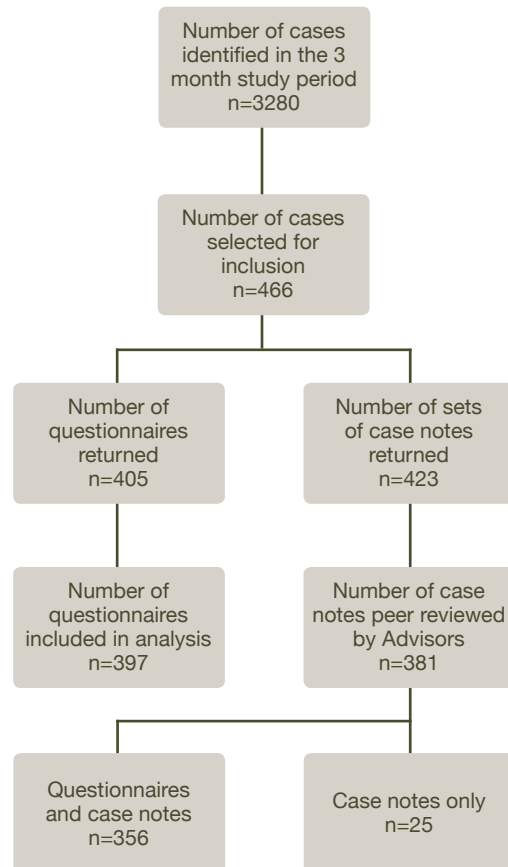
Number of cases identified in the 3 month study period
n=3280

Number of cases selected for inclusion
n=466

Number of questionnaires returned
n=405

Number of sets of case notes returned
n=423

Number of questionnaires included in analysis
n=397

Number of case notes peer reviewed by Advisors
n=381

Questionnaires and case notes
n=356

Case notes only
n=25